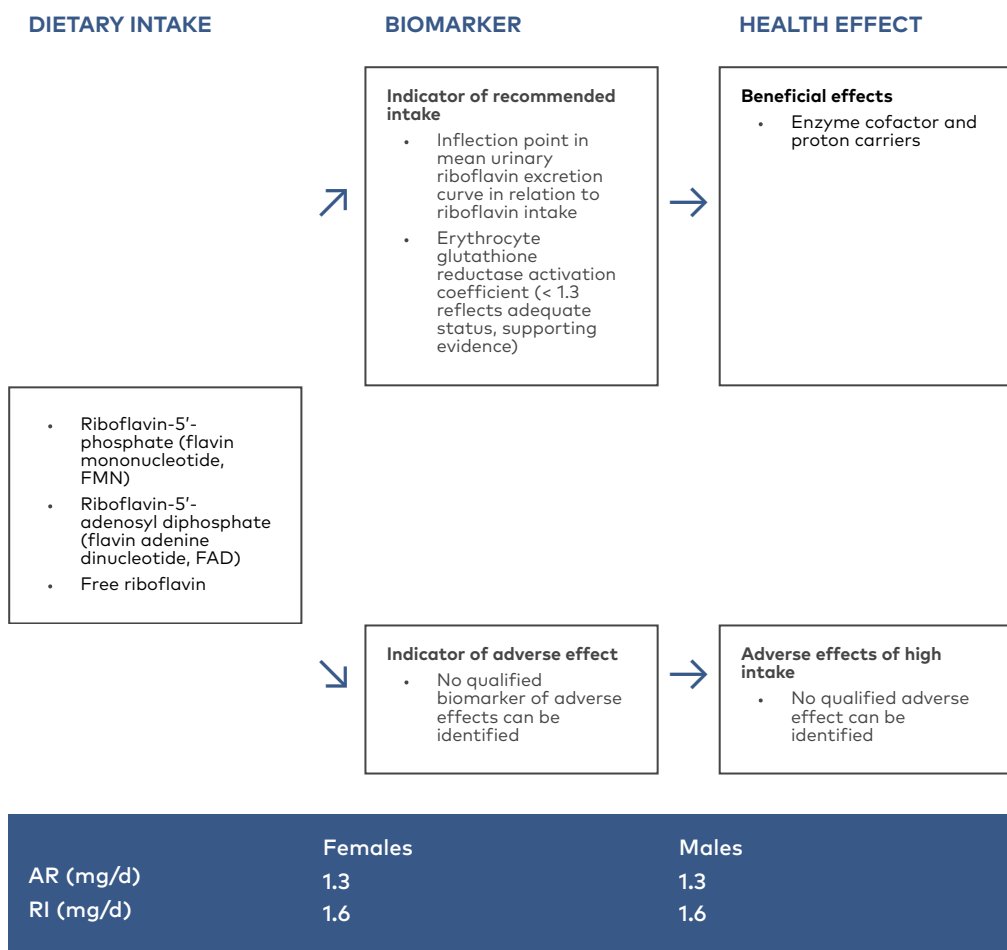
DIETARY INTAKE

BIOMARKER

HEALTH EFFECT

Indicator of recommended intake
• Inflection point in mean urinary riboflavin excretion curve in relation to riboflavin intake
• Erythrocyte glutathione reductase activation coefficient (< 1.3 reflects adequate status, supporting evidence)

Beneficial effects
• Enzyme cofactor and proton carriers

• Riboflavin-5′-phosphate (flavin mononucleotide, FMN)
• Riboflavin-5′-adenosyl diphosphate (flavin adenine dinucleotide, FAD)
• Free riboflavin

Indicator of adverse effect
• No qualified biomarker of adverse effects can be identified

Adverse effects of high intake
• No qualified adverse effect can be identified

| | Females | Males |
|---|---|---|
| AR (mg/d) | 1.3 | 1.3 |
| RI (mg/d) | 1.6 | 1.6 |